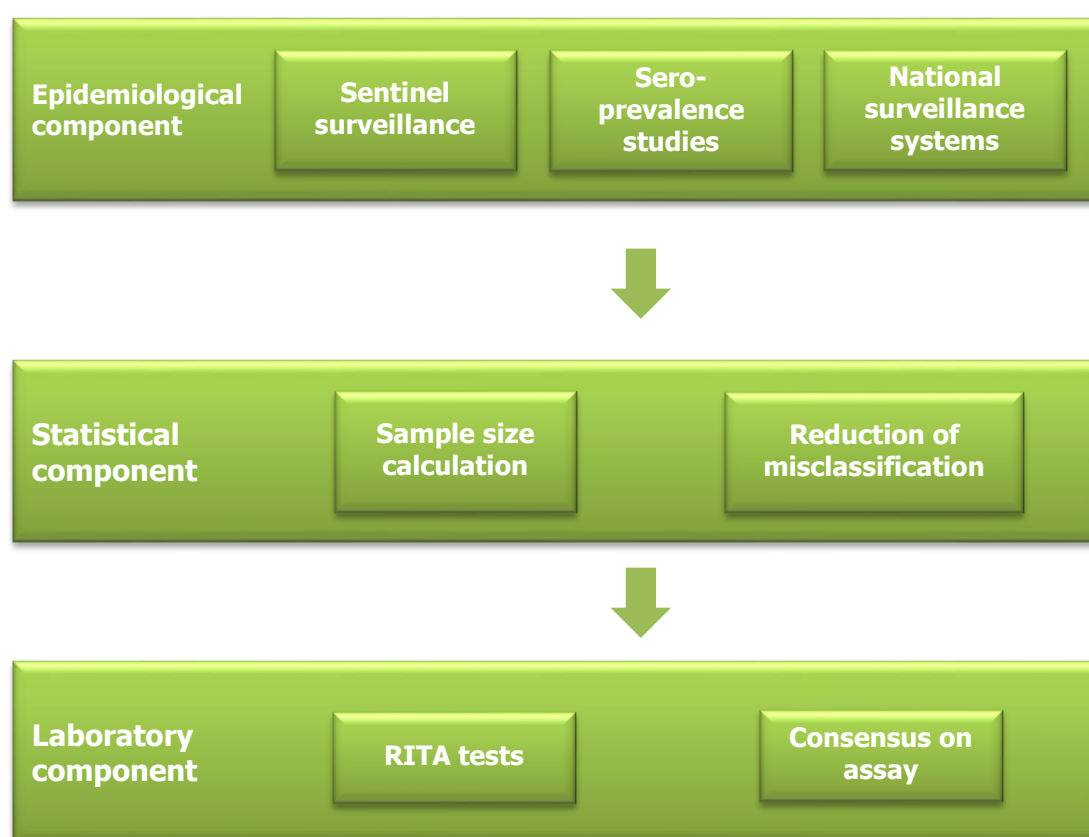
Epidemiological component

Sentinel surveillance

Sero-prevalence studies

National surveillance systems

Statistical component

Sample size calculation

Reduction of misclassification

Laboratory component

RITA tests

Consensus on assay